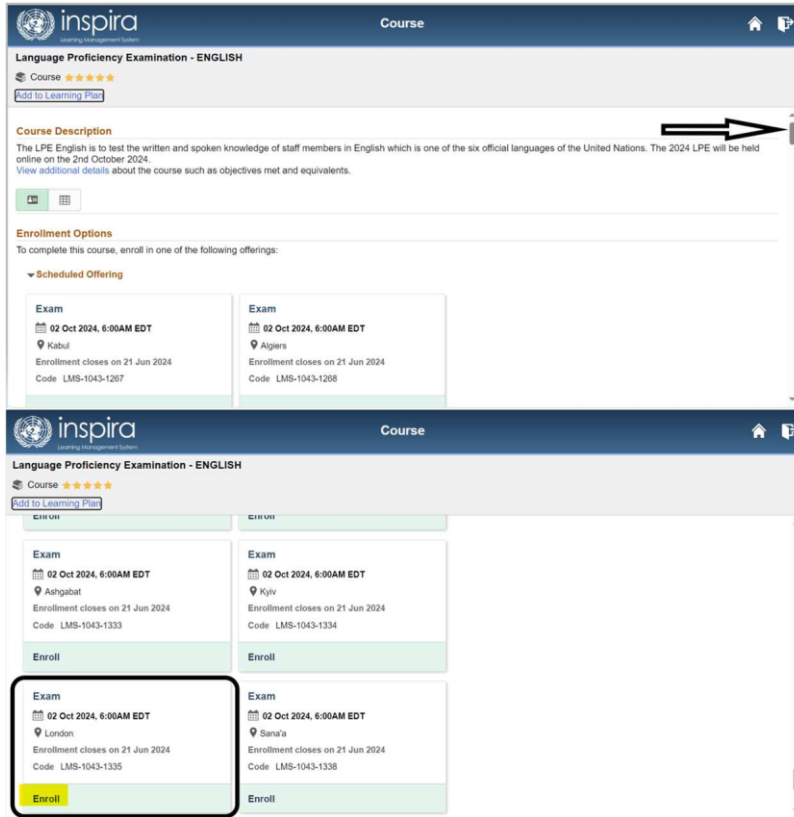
inspira
Learning Management System

Course

Language Proficiency Examination - ENGLISH

Course ★★★★★

Add to Learning Plan

Course Description

The LPE English is to test the written and spoken knowledge of staff members in English which is one of the six official languages of the United Nations. The 2024 LPE will be held online on the 2nd October 2024.
View additional details about the course such as objectives met and equivalents.

Enrollment Options

To complete this course, enroll in one of the following offerings:

Scheduled Offering

Exam
02 Oct 2024, 6:00AM EDT
Kabul
Enrollment closes on 21 Jun 2024
Code LMS-1043-1267

Exam
02 Oct 2024, 6:00AM EDT
Algiers
Enrollment closes on 21 Jun 2024
Code LMS-1043-1268

inspira
Learning Management System

Course

Language Proficiency Examination - ENGLISH

Course ★★★★★

Add to Learning Plan

Enroll

Enroll

Exam
02 Oct 2024, 6:00AM EDT
Ashgabat
Enrollment closes on 21 Jun 2024
Code LMS-1043-1333
Enroll

Exam
02 Oct 2024, 6:00AM EDT
Kyiv
Enrollment closes on 21 Jun 2024
Code LMS-1043-1334
Enroll

Exam
02 Oct 2024, 6:00AM EDT
London
Enrollment closes on 21 Jun 2024
Code LMS-1043-1335
Enroll

Exam
02 Oct 2024, 6:00AM EDT
Sana'a
Enrollment closes on 21 Jun 2024
Code LMS-1043-1338
Enroll